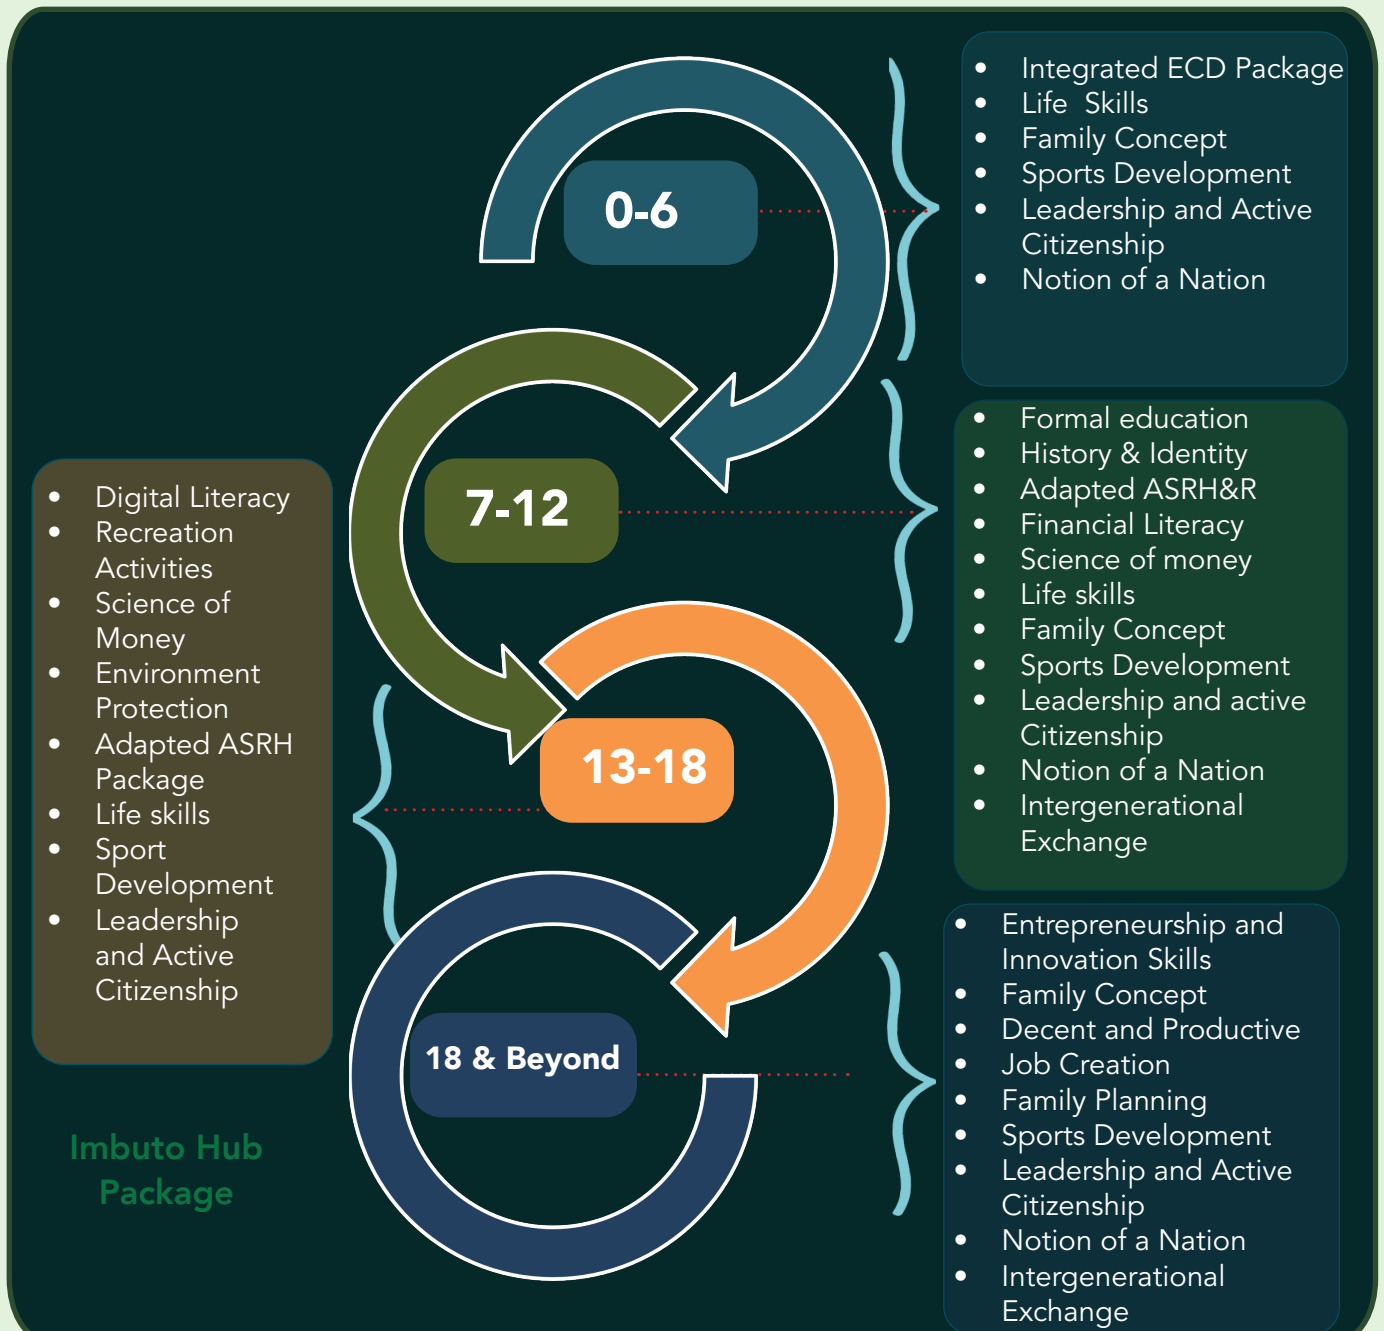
0-6

- Integrated ECD Package
- Life Skills
- Family Concept
- Sports Development
- Leadership and Active Citizenship
- Notion of a Nation

7-12

- Formal education
- History & Identity
- Adapted ASRH&R
- Financial Literacy
- Science of money
- Life skills
- Family Concept
- Sports Development
- Leadership and active Citizenship
- Notion of a Nation
- Intergenerational Exchange

13-18

- Digital Literacy
- Recreation Activities
- Science of Money
- Environment Protection
- Adapted ASRH Package
- Life skills
- Sport Development
- Leadership and Active Citizenship

18 & Beyond

- Entrepreneurship and Innovation Skills
- Family Concept
- Decent and Productive
- Job Creation
- Family Planning
- Sports Development
- Leadership and Active Citizenship
- Notion of a Nation
- Intergenerational Exchange

Imbuto Hub Package